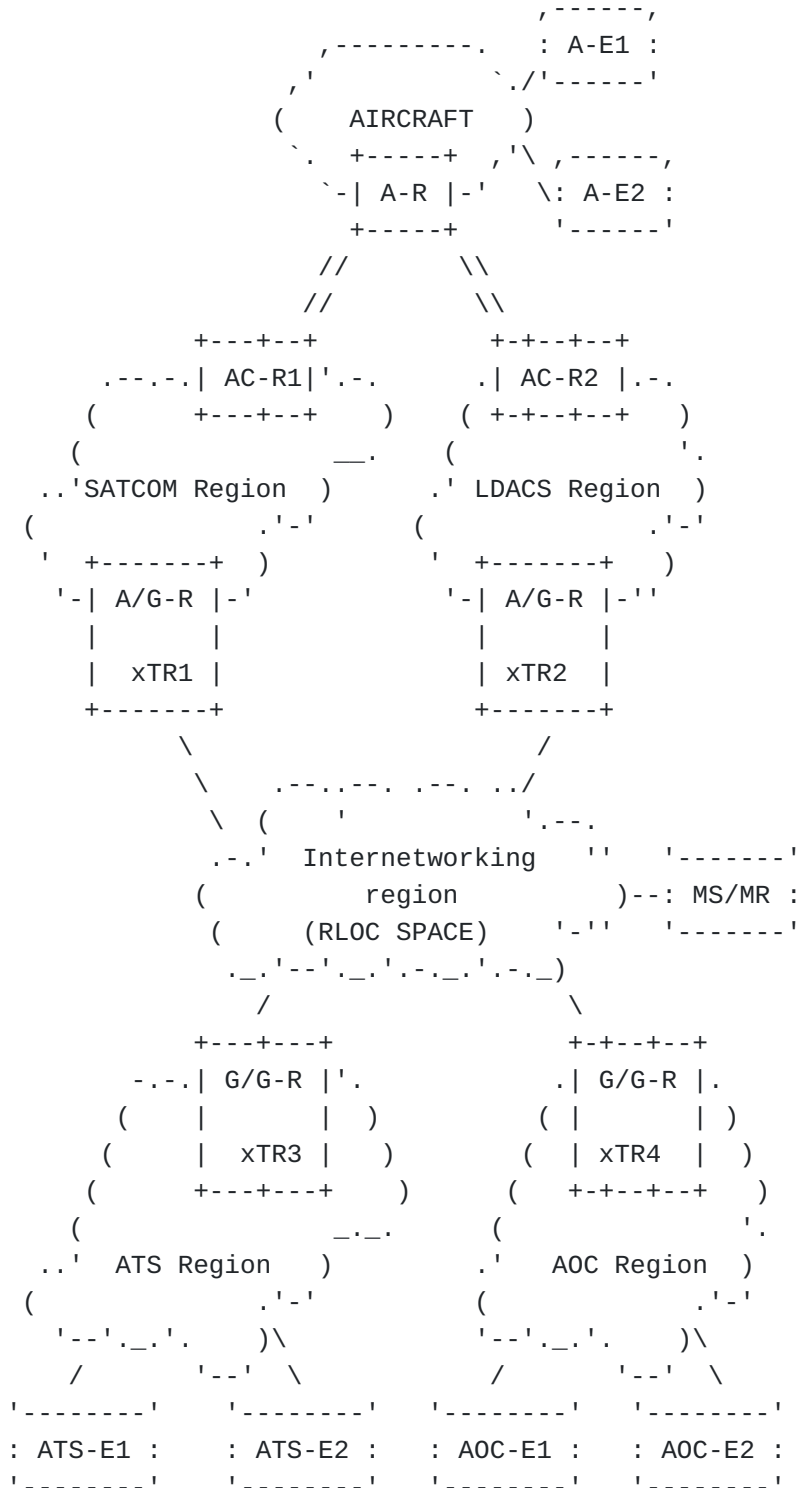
A-E1

AIRCRAFT

A-R

A-E2

AC-R1

AC-R2

SATCOM Region

LDACS Region

A/G-R

xTR1

A/G-R

xTR2

Internetworking region (RLOC SPACE)

MS/MR

G/G-R

xTR3

G/G-R

xTR4

ATS Region

AOC Region

ATS-E1

ATS-E2

AOC-E1

AOC-E2